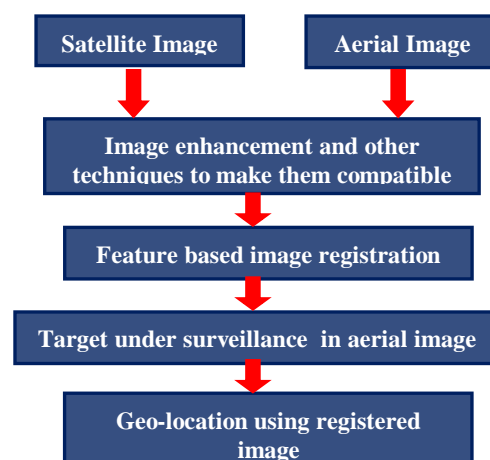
Satellite Image

Aerial Image

Image enhancement and other techniques to make them compatible

Feature based image registration

Target under surveillance in aerial image

Geo-location using registered image